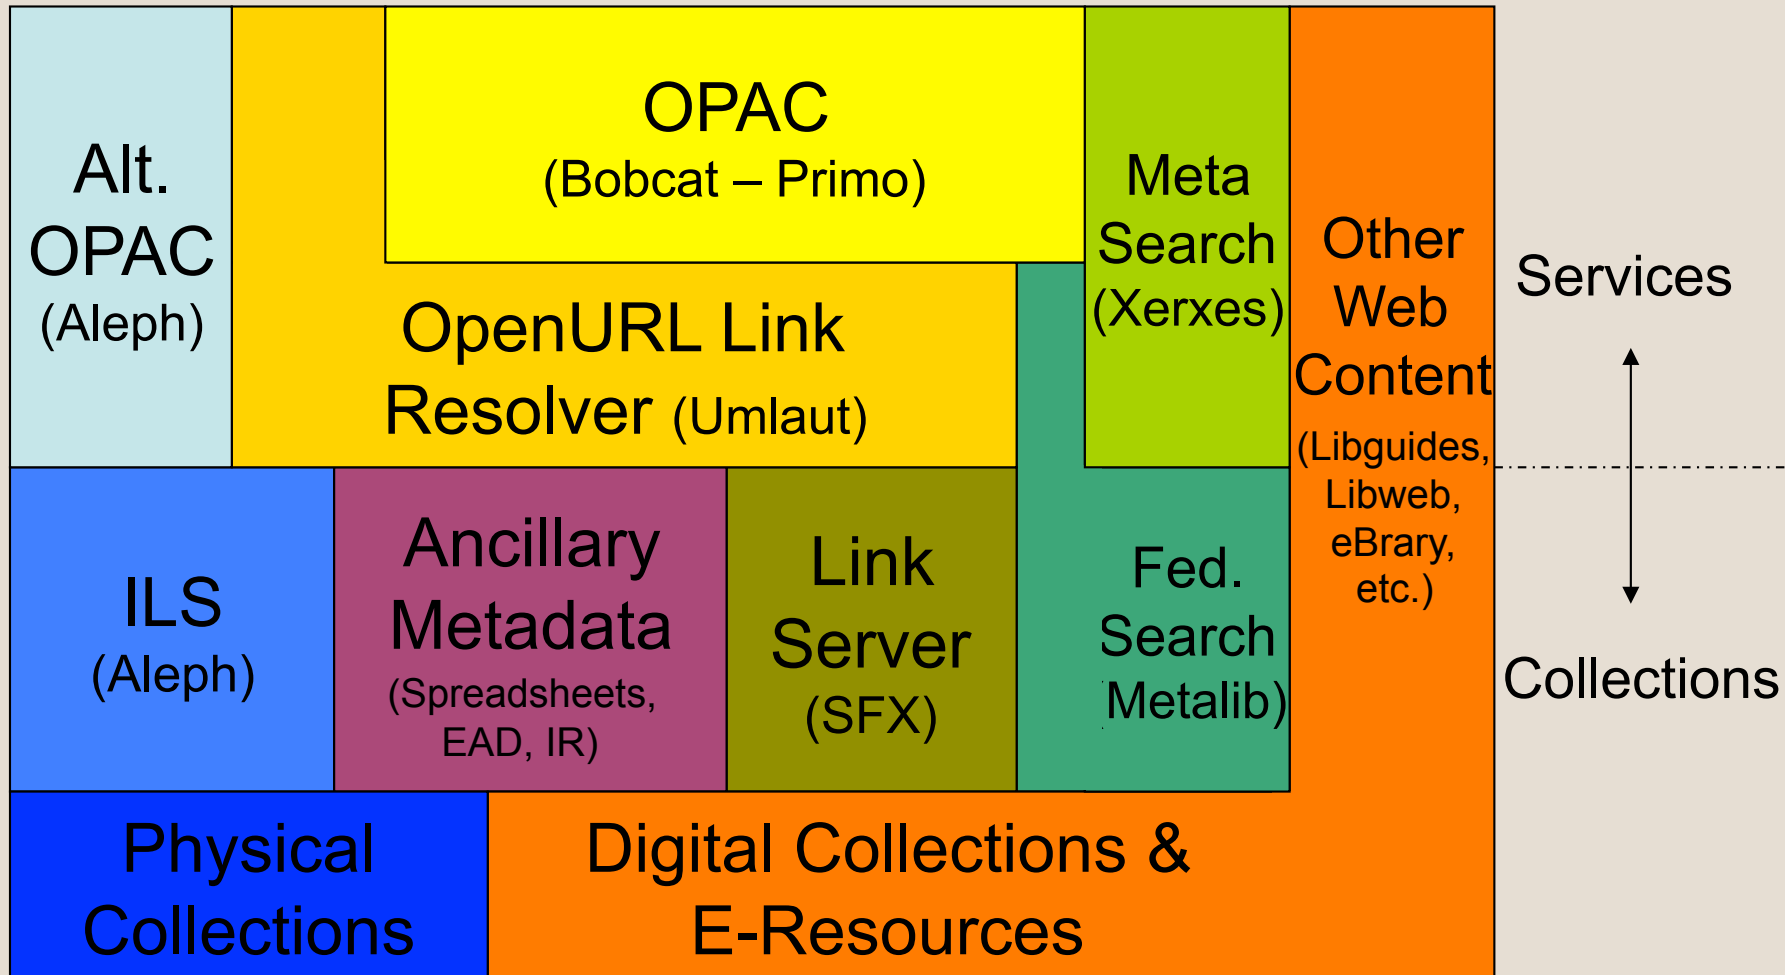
Alt. OPAC (Aleph)

OPAC (Bobcat – Primo)

OpenURL Link Resolver (Umlaut)

Meta Search (Xerxes)

Other Web Content (Libguides, Libweb, eBrary, etc.)

Services

Collections

ILS (Aleph)

Ancillary Metadata (Spreadsheets, EAD, IR)

Link Server (SFX)

Fed. Search Metalib)

Physical Collections

Digital Collections & E-Resources